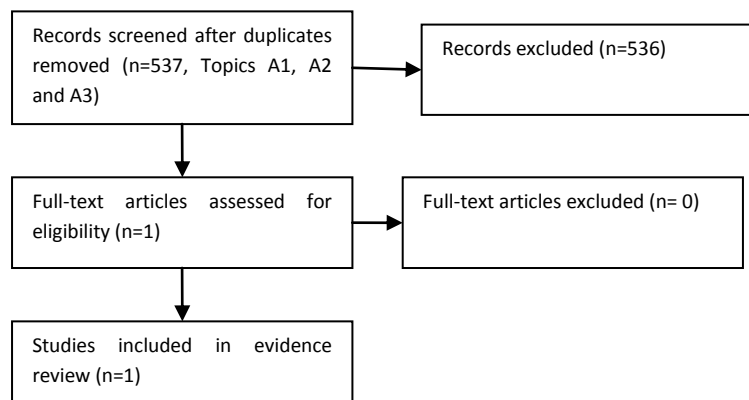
Records screened after duplicates removed (n=537, Topics A1, A2 and A3)

Records excluded (n=536)

Full-text articles assessed for eligibility (n=1)

Full-text articles excluded (n= 0)

Studies included in evidence review (n=1)